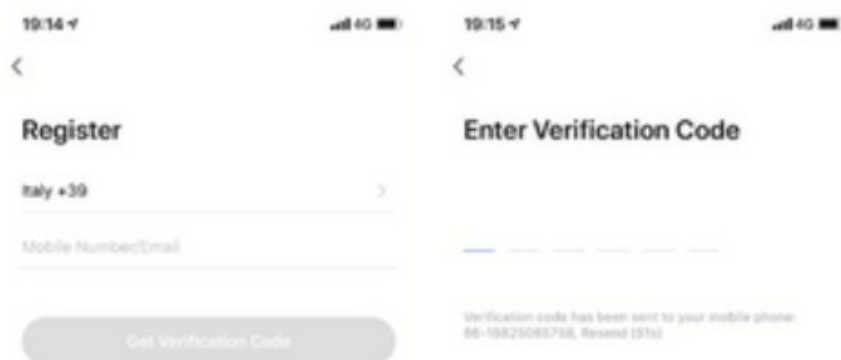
19:14 4G

<

Register

Italy +39 >

Mobile Number/Email

Get Verification Code

19:15 4G

<

Enter Verification Code

Verification code has been sent to your mobile phone: 86-18825065758, Resend (51s)